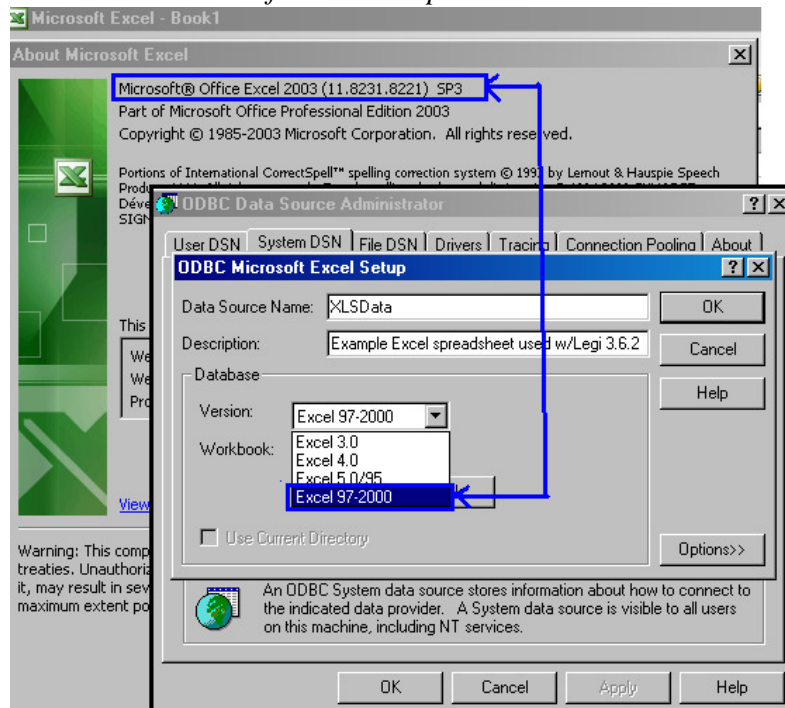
Microsoft Excel - Book1

About Microsoft Excel

Microsoft® Office Excel 2003 (11.8231.8221) SP3

Part of Microsoft Office Professional Edition 2003

Copyright © 1985-2003 Microsoft Corporation. All rights reserved.

Portions of International CorrectSpell™ spelling correction system © 199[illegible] by Lernout & Hauspie Speech Produ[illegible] Déve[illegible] SIGN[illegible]

This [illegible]

We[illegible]
We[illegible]
Pro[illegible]

View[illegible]

Warning: This comp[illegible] treaties. Unauthori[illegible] it, may result in sev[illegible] maximum extent po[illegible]

ODBC Data Source Administrator

User DSN | System DSN | File DSN | Drivers | Tracing | Connection Pooling | About

ODBC Microsoft Excel Setup

Data Source Name: XLSData

Description: Example Excel spreadsheet used w/Legi 3.6.2

Database

Version: Excel 97-2000

Workbook:

Excel 3.0
Excel 4.0
Excel 5.0/95
Excel 97-2000

Use Current Directory

OK

Cancel

Help

Options>>

An ODBC System data source stores information about how to connect to the indicated data provider. A System data source is visible to all users on this machine, including NT services.

OK | Cancel | Apply | Help